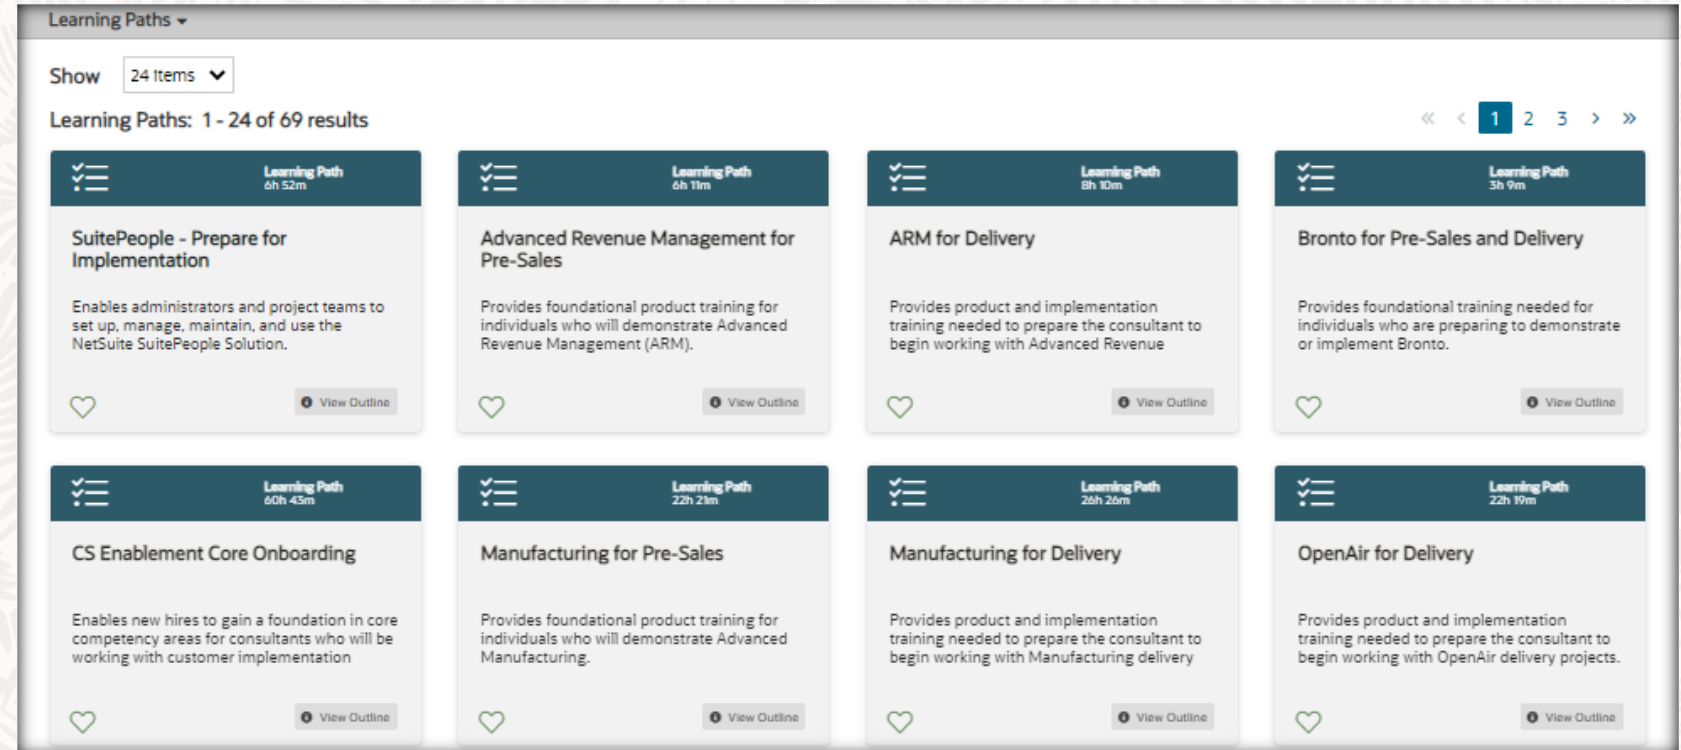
Learning Paths

Show 24 Items

Learning Paths: 1 - 24 of 69 results

« ‹ 1 2 3 › »

Learning Path
6h 52m

SuitePeople - Prepare for Implementation

Enables administrators and project teams to set up, manage, maintain, and use the NetSuite SuitePeople Solution.

View Outline

Learning Path
6h 11m

Advanced Revenue Management for Pre-Sales

Provides foundational product training for individuals who will demonstrate Advanced Revenue Management (ARM).

View Outline

Learning Path
8h 10m

ARM for Delivery

Provides product and implementation training needed to prepare the consultant to begin working with Advanced Revenue

View Outline

Learning Path
3h 9m

Bronto for Pre-Sales and Delivery

Provides foundational training needed for individuals who are preparing to demonstrate or implement Bronto.

View Outline

Learning Path
60h 43m

CS Enablement Core Onboarding

Enables new hires to gain a foundation in core competency areas for consultants who will be working with customer implementation

View Outline

Learning Path
22h 21m

Manufacturing for Pre-Sales

Provides foundational product training for individuals who will demonstrate Advanced Manufacturing.

View Outline

Learning Path
26h 26m

Manufacturing for Delivery

Provides product and implementation training needed to prepare the consultant to begin working with Manufacturing delivery

View Outline

Learning Path
22h 19m

OpenAir for Delivery

Provides product and implementation training needed to prepare the consultant to begin working with OpenAir delivery projects.

View Outline